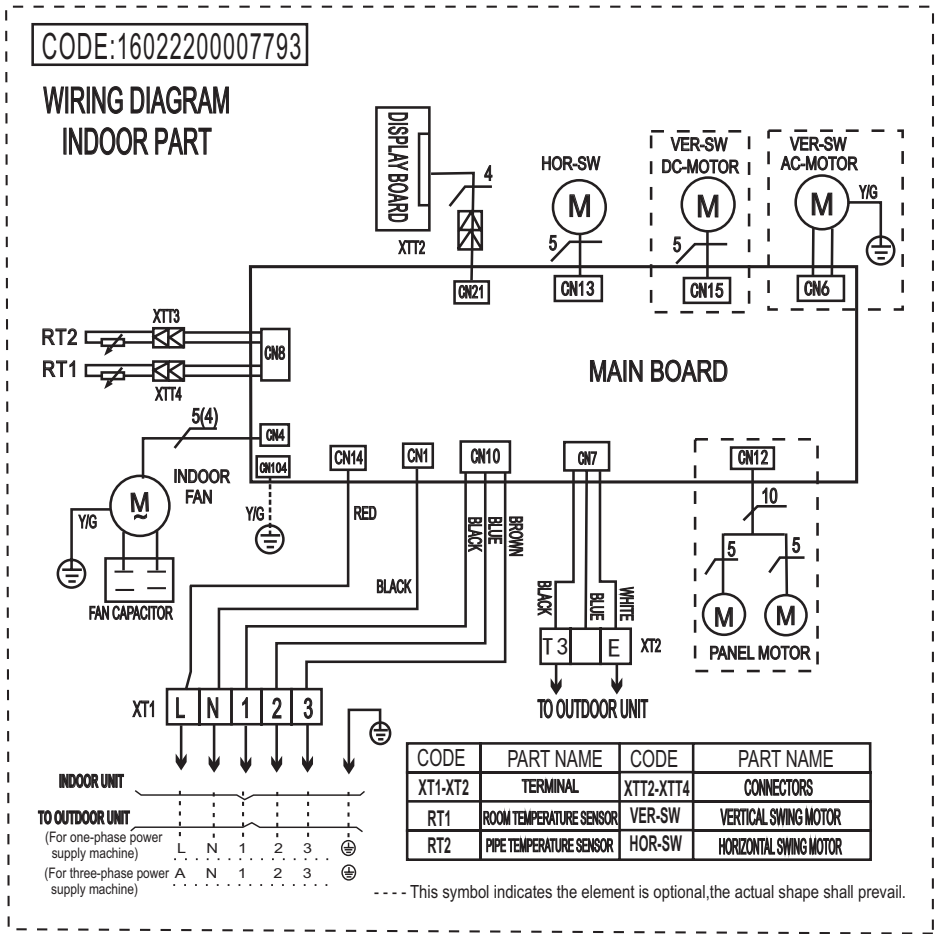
CODE:16022200007793

WIRING DIAGRAM
INDOOR PART

DISPLAY BOARD
4
XTT2
CN21
HOR-SW
M
5
CN13
VER-SW
DC-MOTOR
M
5
CN15
VER-SW
AC-MOTOR
M
Y/G
CN6

RT2
XTT3
RT1
XTT4
CN8
MAIN BOARD

5(4)
CN4
CN104
INDOOR FAN
M
Y/G
Y/G
FAN CAPACITOR
CN14
RED
CN1
BLACK
CN10
BLACK
BLUE
BROWN
CN7
BLACK
BLUE
WHITE
T3
E
XT2
TO OUTDOOR UNIT
CN12
10
5
5
M
M
PANEL MOTOR

XT1
L
N
1
2
3

INDOOR UNIT
TO OUTDOOR UNIT
(For one-phase power supply machine) L N 1 2 3 ⏚
(For three-phase power supply machine) A N 1 2 3 ⏚

| CODE | PART NAME | CODE | PART NAME |
|---|---|---|---|
| XT1-XT2 | TERMINAL | XTT2-XTT4 | CONNECTORS |
| RT1 | ROOM TEMPERATURE SENSOR | VER-SW | VERTICAL SWING MOTOR |
| RT2 | PIPE TEMPERATURE SENSOR | HOR-SW | HORIZONTAL SWING MOTOR |

---- This symbol indicates the element is optional,the actual shape shall prevail.